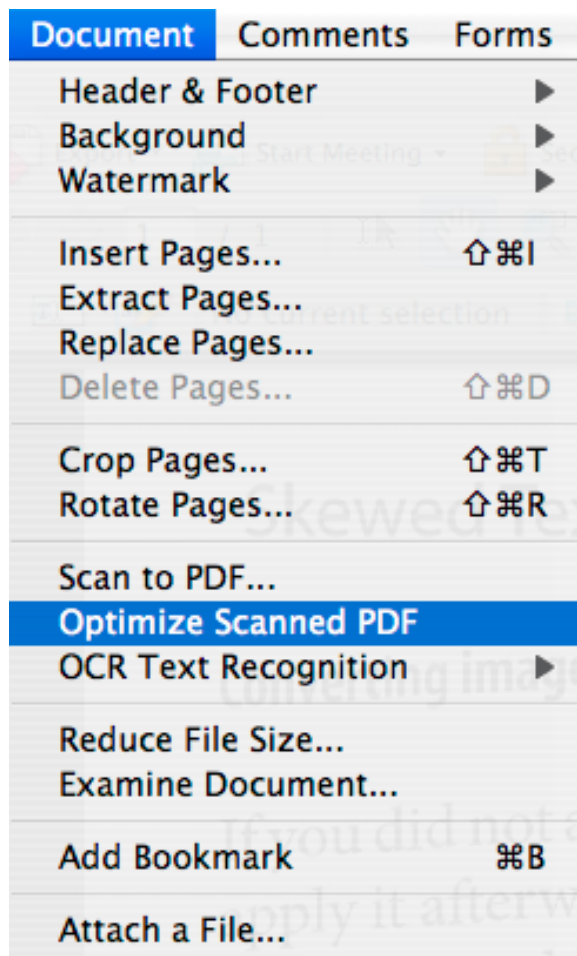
Document Comments Forms

Header & Footer ▶
Background ▶
Watermark ▶

Insert Pages... ⇧⌘I
Extract Pages...
Replace Pages...
Delete Pages... ⇧⌘D

Crop Pages... ⇧⌘T
Rotate Pages... ⇧⌘R

Scan to PDF...
Optimize Scanned PDF
OCR Text Recognition ▶

Reduce File Size...
Examine Document...

Add Bookmark ⌘B

Attach a File...